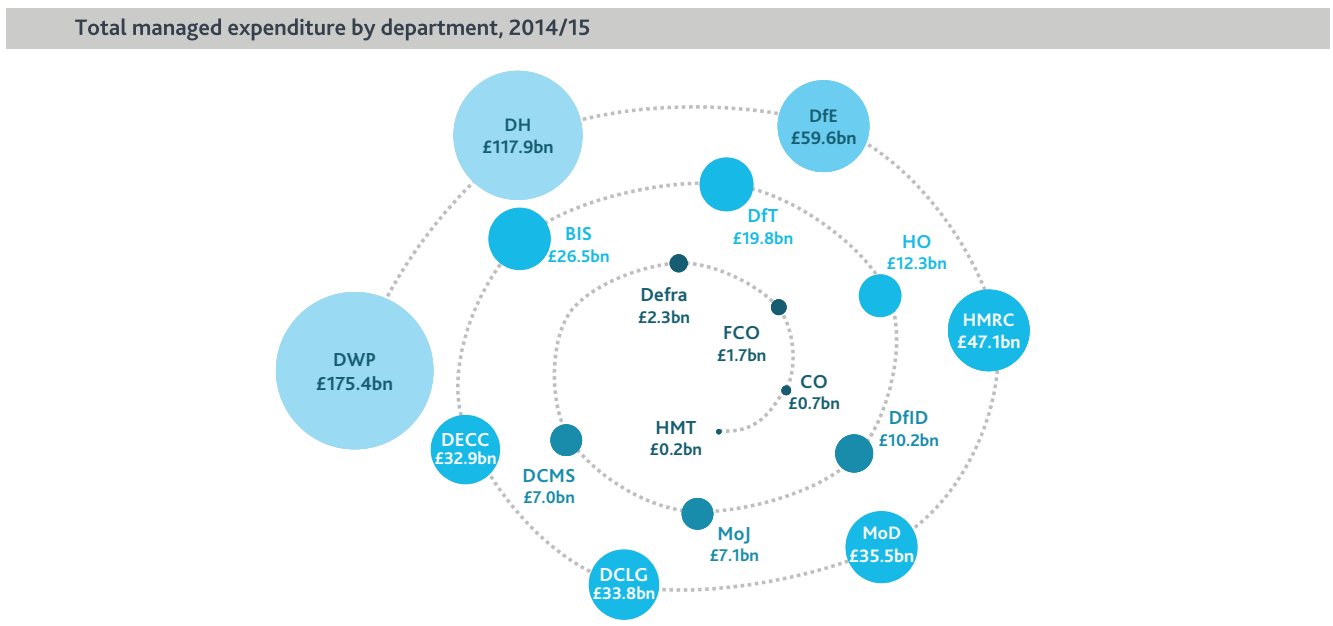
Total managed expenditure by department, 2014/15

DH
£117.9bn

DfE
£59.6bn

DfT
£19.8bn

BIS
£26.5bn

HO
£12.3bn

Defra
£2.3bn

FCO
£1.7bn

HMRC
£47.1bn

DWP
£175.4bn

CO
£0.7bn

HMT
£0.2bn

DfID
£10.2bn

DECC
£32.9bn

DCMS
£7.0bn

MoJ
£7.1bn

MoD
£35.5bn

DCLG
£33.8bn